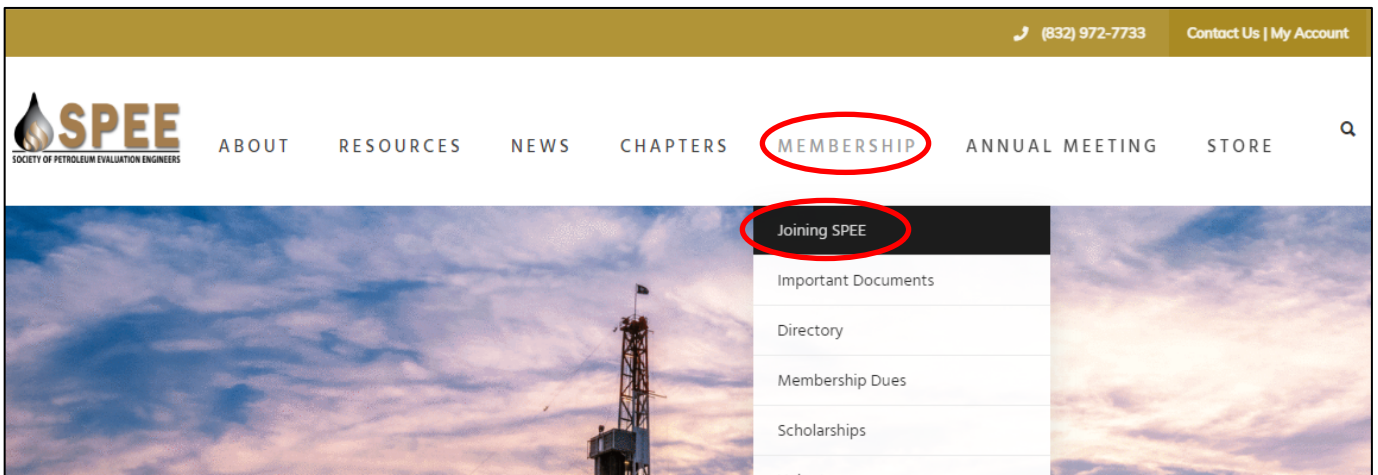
(832) 972-7733
Contact Us | My Account

SPEE
SOCIETY OF PETROLEUM EVALUATION ENGINEERS

ABOUT
RESOURCES
NEWS
CHAPTERS
MEMBERSHIP
ANNUAL MEETING
STORE

Joining SPEE
Important Documents
Directory
Membership Dues
Scholarships
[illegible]